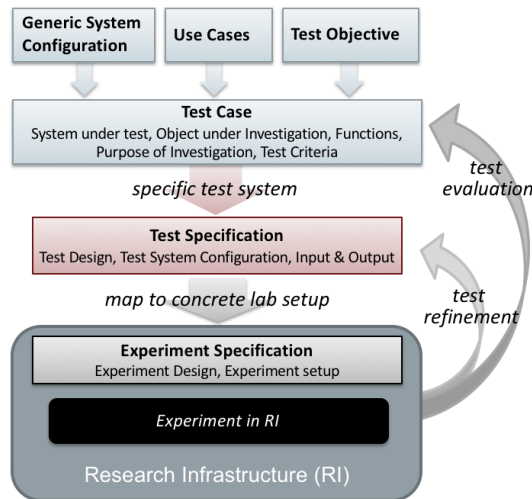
Generic System Configuration

Use Cases

Test Objective

Test Case
System under test, Object under Investigation, Functions, Purpose of Investigation, Test Criteria

specific test system

test evaluation

Test Specification
Test Design, Test System Configuration, Input & Output

map to concrete lab setup

test refinement

Experiment Specification
Experiment Design, Experiment setup

Experiment in RI

Research Infrastructure (RI)